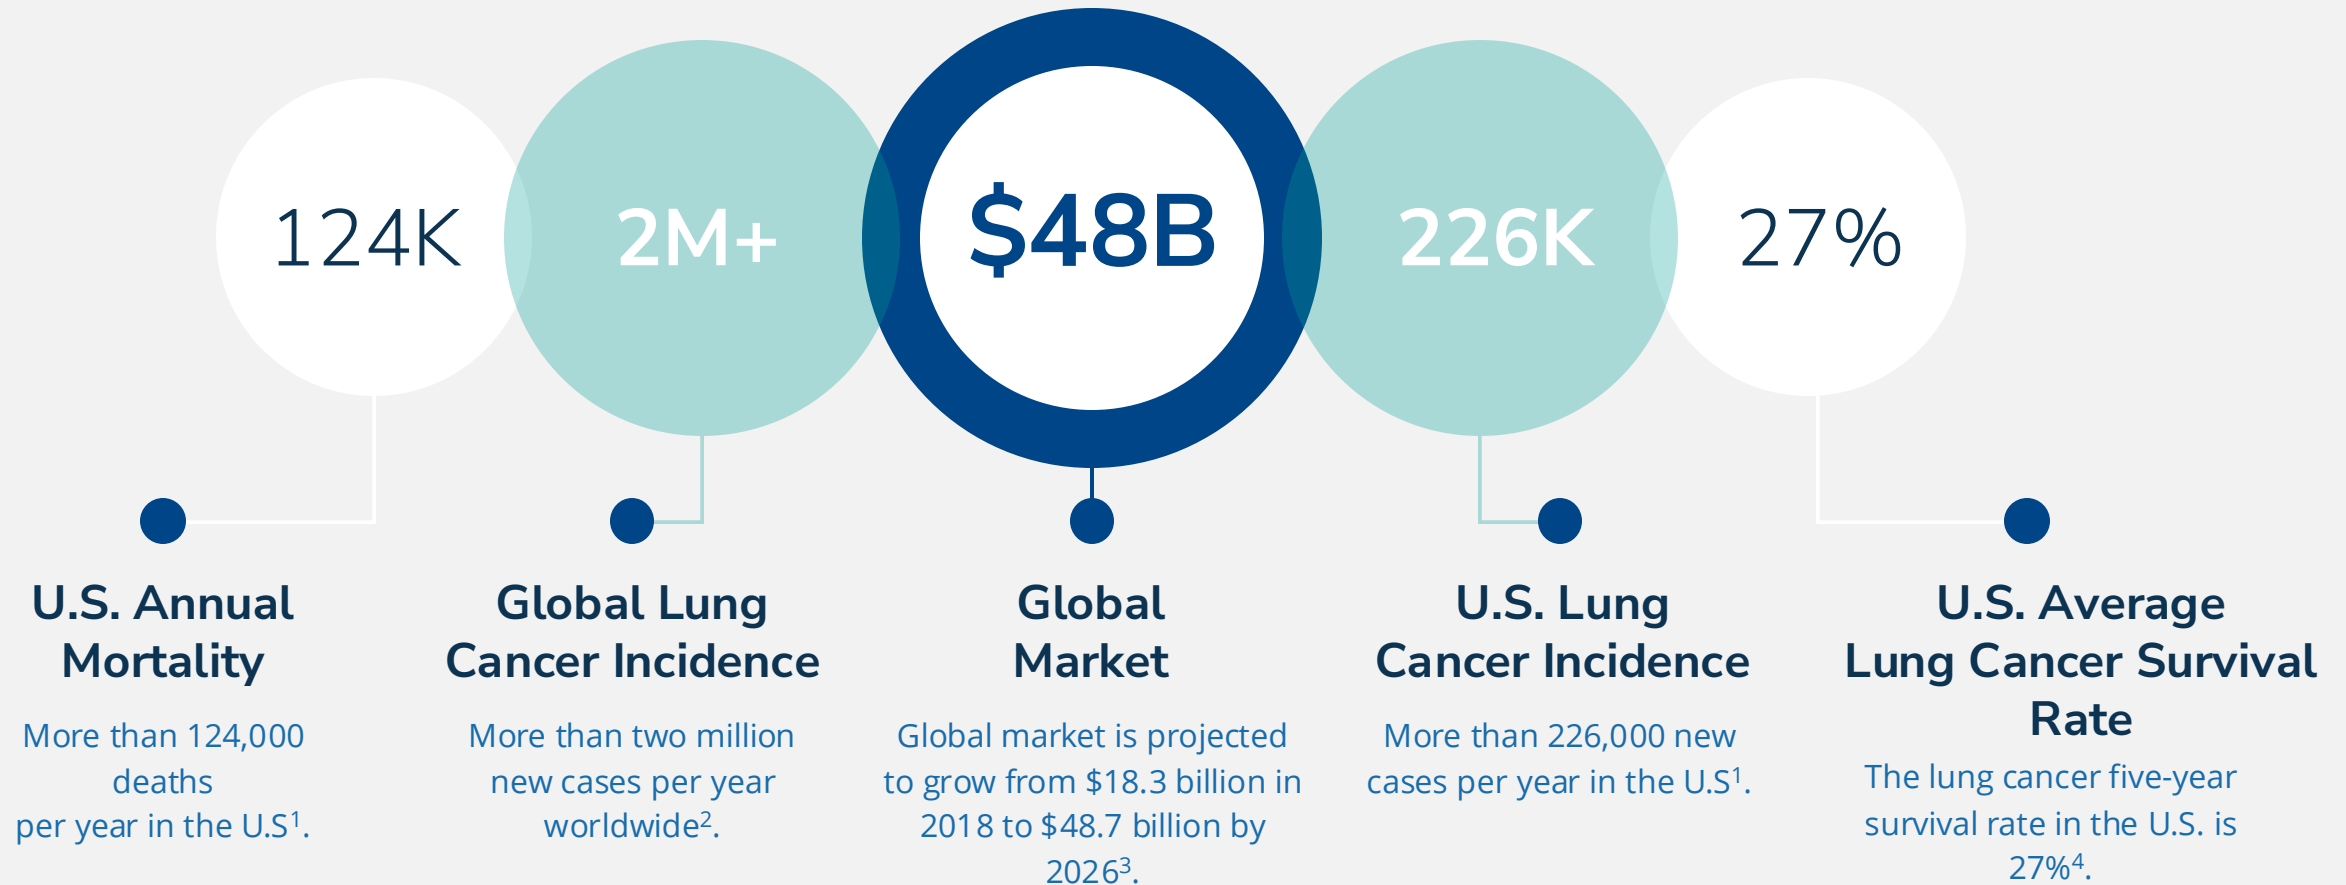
124K

2M+

$48B

226K

27%

U.S. Annual Mortality

More than 124,000 deaths
per year in the U.S$^1$.

Global Lung Cancer Incidence

More than two million new cases per year worldwide$^2$.

Global Market

Global market is projected to grow from $18.3 billion in 2018 to $48.7 billion by 2026$^3$.

U.S. Lung Cancer Incidence

More than 226,000 new cases per year in the U.S$^1$.

U.S. Average Lung Cancer Survival Rate

The lung cancer five-year survival rate in the U.S. is 27%$^4$.